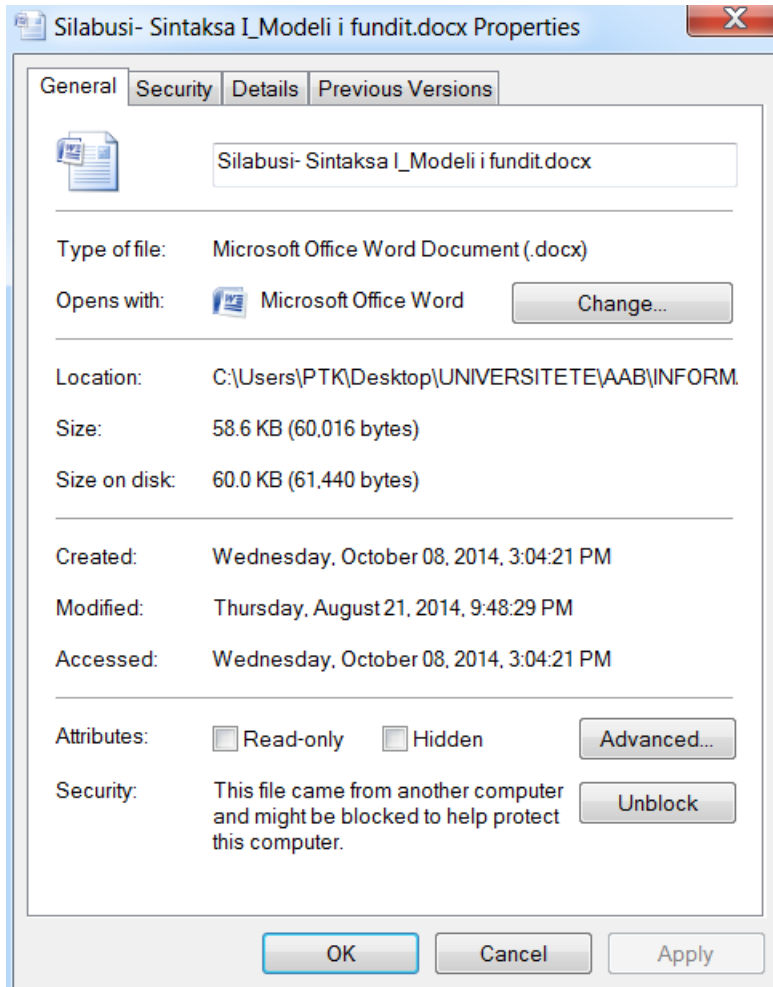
Silabusi- Sintaksa I_Modeli i fundit.docx Properties

General | Security | Details | Previous Versions

Silabusi- Sintaksa I_Modeli i fundit.docx

Type of file: Microsoft Office Word Document (.docx)

Opens with: Microsoft Office Word Change...

Location: C:\Users\PTK\Desktop\UNIVERSITETE\AAB\INFORM

Size: 58.6 KB (60,016 bytes)

Size on disk: 60.0 KB (61,440 bytes)

Created: Wednesday, October 08, 2014, 3:04:21 PM

Modified: Thursday, August 21, 2014, 9:48:29 PM

Accessed: Wednesday, October 08, 2014, 3:04:21 PM

Attributes: Read-only Hidden Advanced...

Security: This file came from another computer and might be blocked to help protect this computer. Unblock

OK Cancel Apply